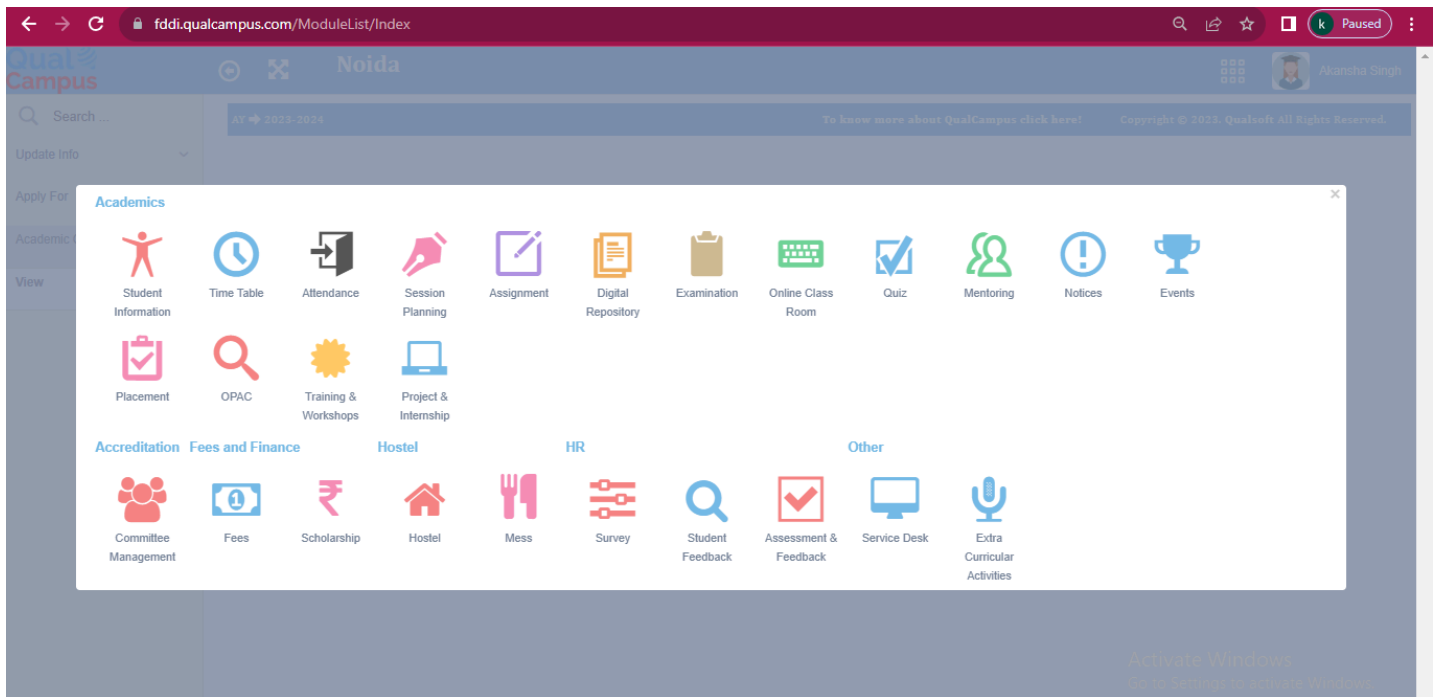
fddi.qualcampus.com/ModuleList/Index

k Paused

Qual Campus

Noida

Akansha Singh

Search ...

Update Info

Apply For

Academic

View

AY 2023-2024

To know more about QualCampus click here!

Copyright © 2023, Qualsoft All Rights Reserved.

×

Academics

Student Information

Time Table

Attendance

Session Planning

Assignment

Digital Repository

Examination

Online Class Room

Quiz

Mentoring

Notices

Events

Placement

OPAC

Training & Workshops

Project & Internship

Accreditation

Fees and Finance

Hostel

HR

Other

Committee Management

Fees

Scholarship

Hostel

Mess

Survey

Student Feedback

Assessment & Feedback

Service Desk

Extra Curricular Activities

Activate Windows
Go to Settings to activate Windows.